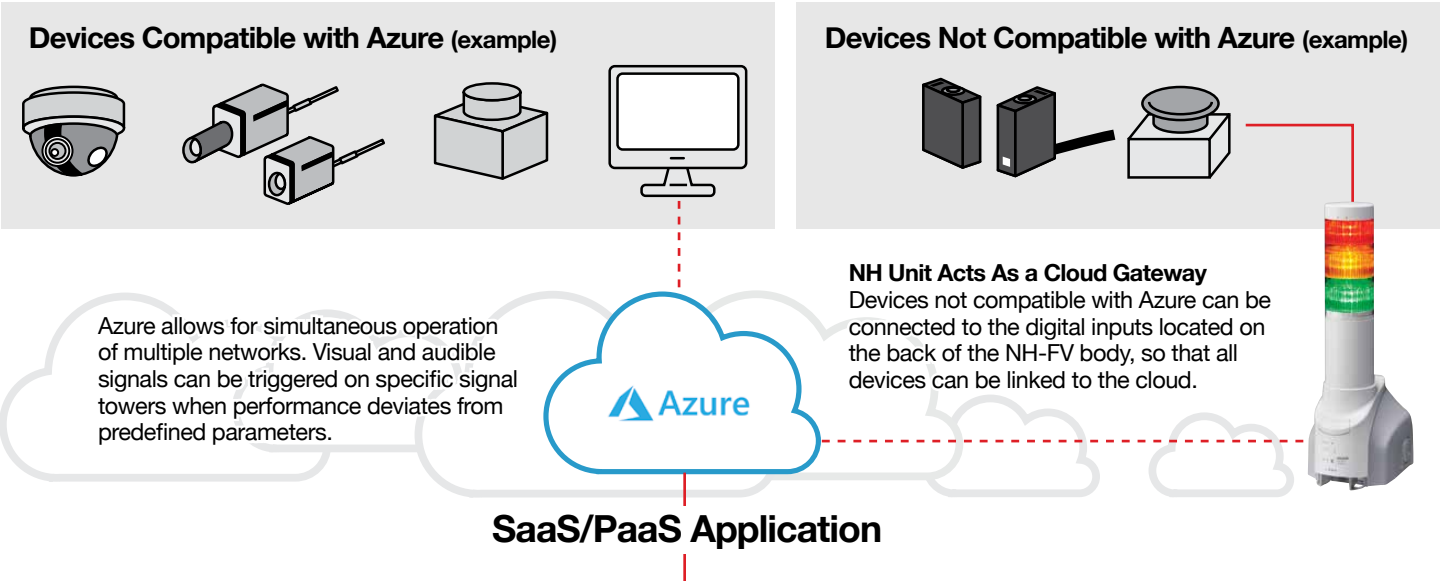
Devices Compatible with Azure (example)

Devices Not Compatible with Azure (example)

NH Unit Acts As a Cloud Gateway
Devices not compatible with Azure can be connected to the digital inputs located on the back of the NH-FV body, so that all devices can be linked to the cloud.

Azure allows for simultaneous operation of multiple networks. Visual and audible signals can be triggered on specific signal towers when performance deviates from predefined parameters.

Azure

SaaS/PaaS Application